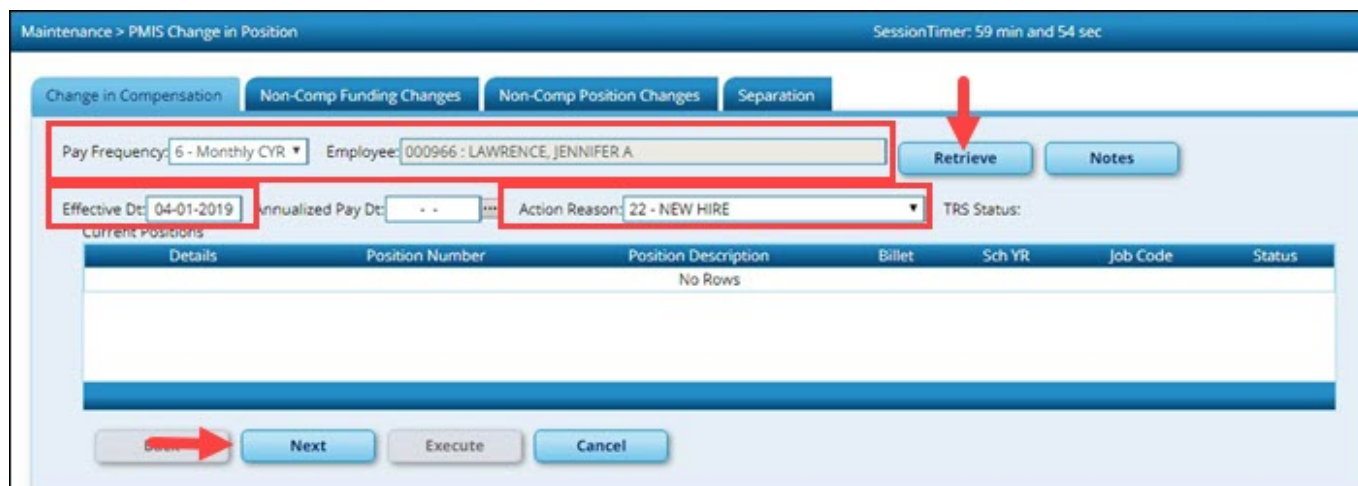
Maintenance > PMIS Change in Position

SessionTimer: 59 min and 54 sec

Change in Compensation | Non-Comp Funding Changes | Non-Comp Position Changes | Separation

Pay Frequency: 6 - Monthly CYR ▾ Employee: 000966 : LAWRENCE, JENNIFER A

Retrieve | Notes

Effective Dt: 04-01-2019 Annualized Pay Dt: - - ... Action Reason: 22 - NEW HIRE ▾ TRS Status:

Current Positions

| Details | Position Number | Position Description | Billet | Sch YR | Job Code | Status |
|---|---|---|---|---|---|---|
| No Rows | | | | | | |

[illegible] | Next | Execute | Cancel